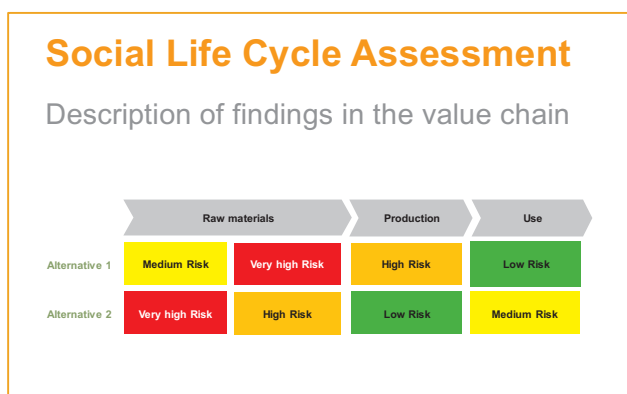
Social Life Cycle Assessment

Description of findings in the value chain

| | Raw materials | | Production | Use |
|---|---|---|---|---|
| Alternative 1 | Medium Risk | Very high Risk | High Risk | Low Risk |
| Alternative 2 | Very high Risk | High Risk | Low Risk | Medium Risk |